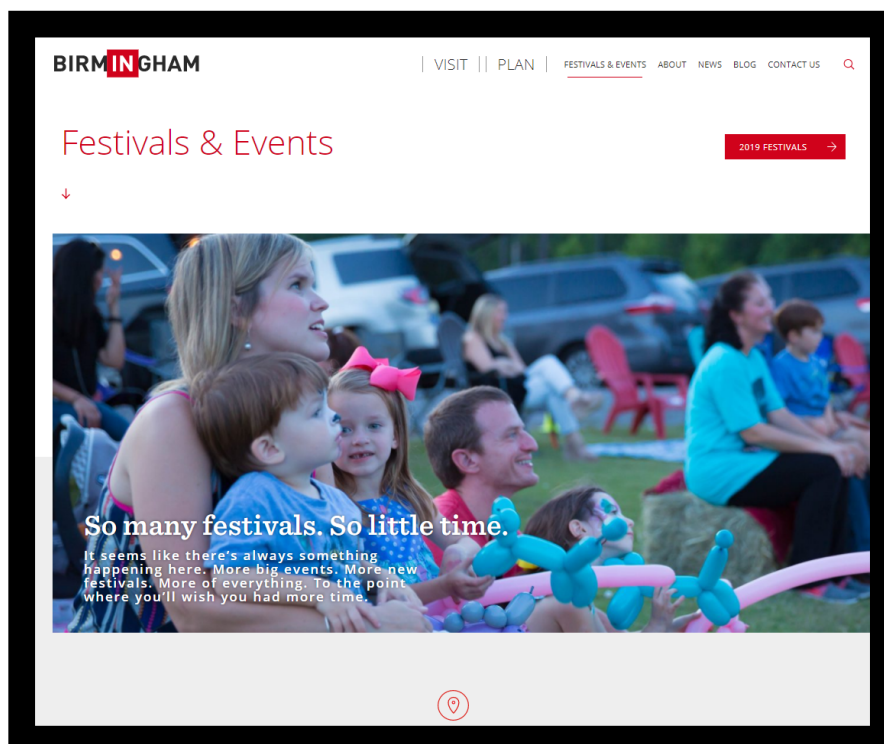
BIRMINGHAM

VISIT | PLAN | FESTIVALS & EVENTS ABOUT NEWS BLOG CONTACT US

Festivals & Events

2019 FESTIVALS →

↓

So many festivals. So little time.

It seems like there's always something happening here. More big events. More new festivals. More of everything. To the point where you'll wish you had more time.